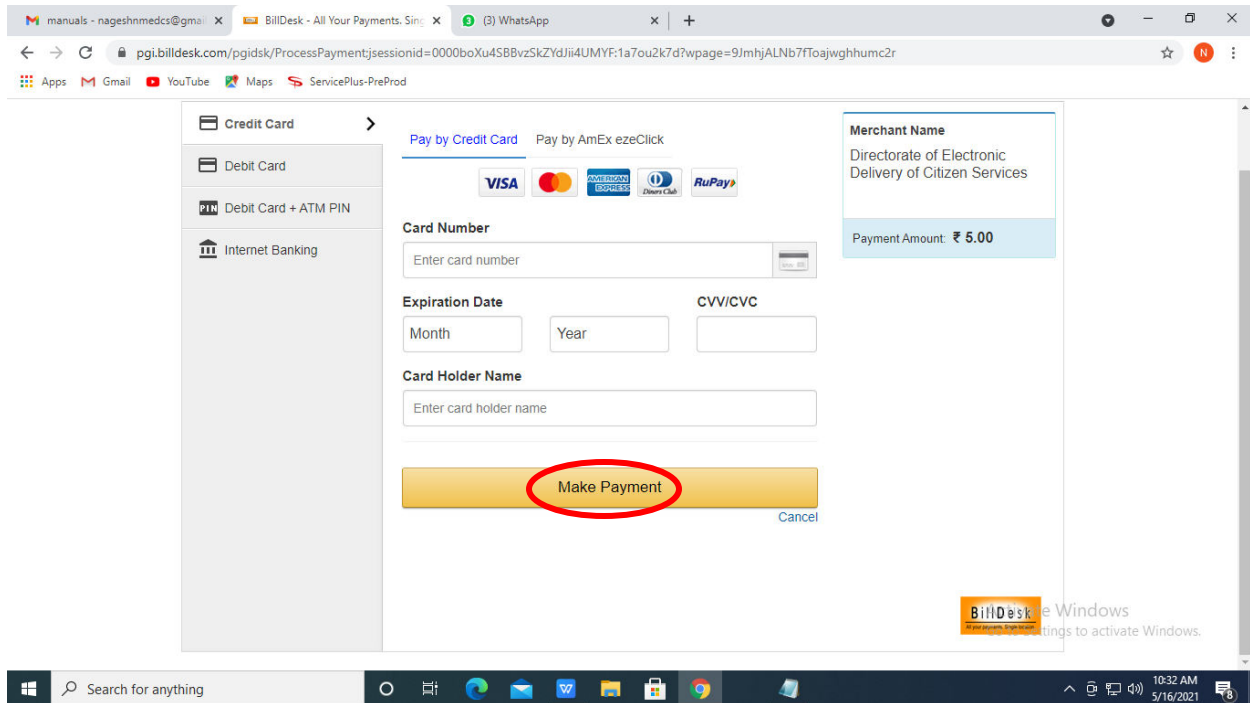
manuals - nageshnmedcs@gmai ×
BillDesk - All Your Payments. Sing ×
(3) WhatsApp ×
+

pgi.billdesk.com/pgidsk/ProcessPayment;jsessionid=0000boXu4SBBvzSkZYdJii4UMYF:1a7ou2k7d?wpage=9JmhjALNb7fToajwghhumc2r

Apps Gmail YouTube Maps ServicePlus-PreProd

Credit Card
Debit Card
Debit Card + ATM PIN
Internet Banking

Pay by Credit Card
Pay by AmEx ezeClick

VISA AMERICAN EXPRESS Diners Club RuPay

Card Number
Enter card number

Expiration Date
Month
Year
CVV/CVC

Card Holder Name
Enter card holder name

Make Payment
Cancel

Merchant Name
Directorate of Electronic Delivery of Citizen Services

Payment Amount: ₹ 5.00

BillDesk
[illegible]e Windows
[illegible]ttings to activate Windows.

Search for anything
10:32 AM
5/16/2021